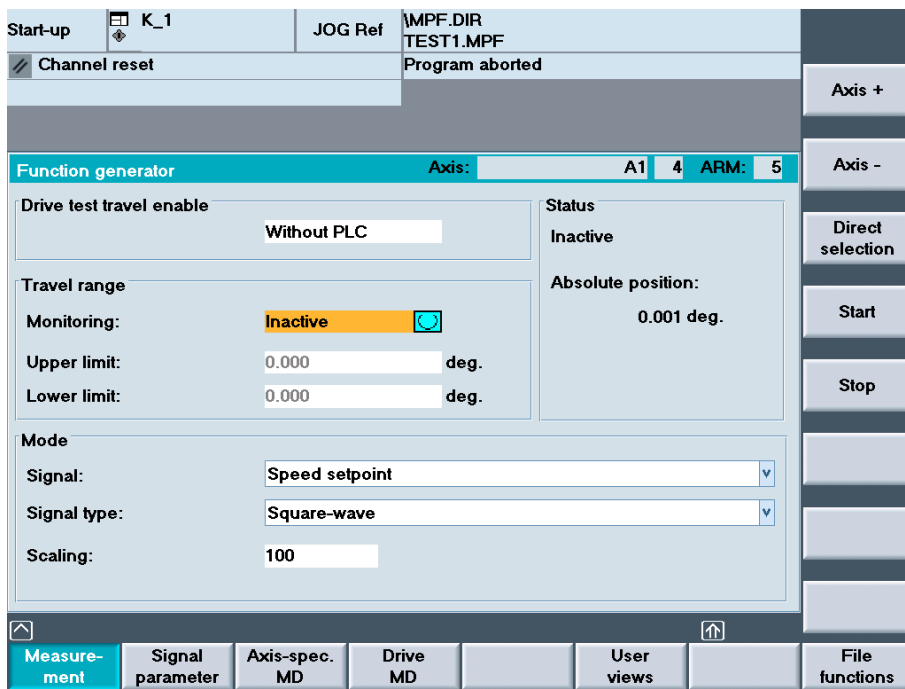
Start-up | K_1 | JOG Ref | \MPF.DIR TEST1.MPF

Channel reset | Program aborted

Axis +

Function generator   Axis: A1 4 ARM: 5

Axis -

Drive test travel enable
Without PLC

Status
Inactive

Direct selection

Absolute position:
0.001 deg.

Travel range
Monitoring: Inactive
Upper limit: 0.000 deg.
Lower limit: 0.000 deg.

Start

Stop

Mode
Signal: Speed setpoint
Signal type: Square-wave
Scaling: 100

| Measurement | Signal parameter | Axis-spec. MD | Drive MD | | User views | | File functions |
|---|---|---|---|---|---|---|---|